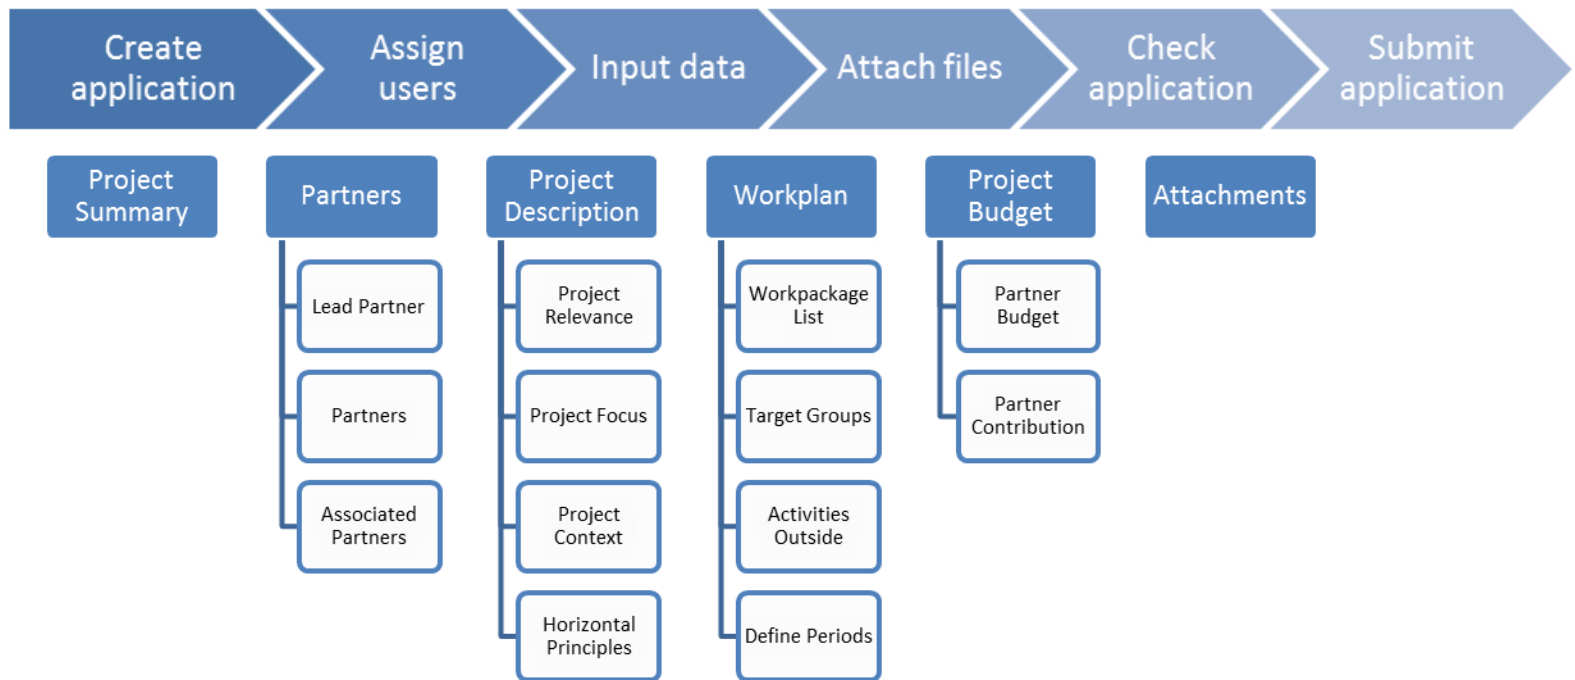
Create application

Assign users

Input data

Attach files

Check application

Submit application

Project Summary

Partners

Lead Partner

Partners

Associated Partners

Project Description

Project Relevance

Project Focus

Project Context

Horizontal Principles

Workplan

Workpackage List

Target Groups

Activities Outside

Define Periods

Project Budget

Partner Budget

Partner Contribution

Attachments